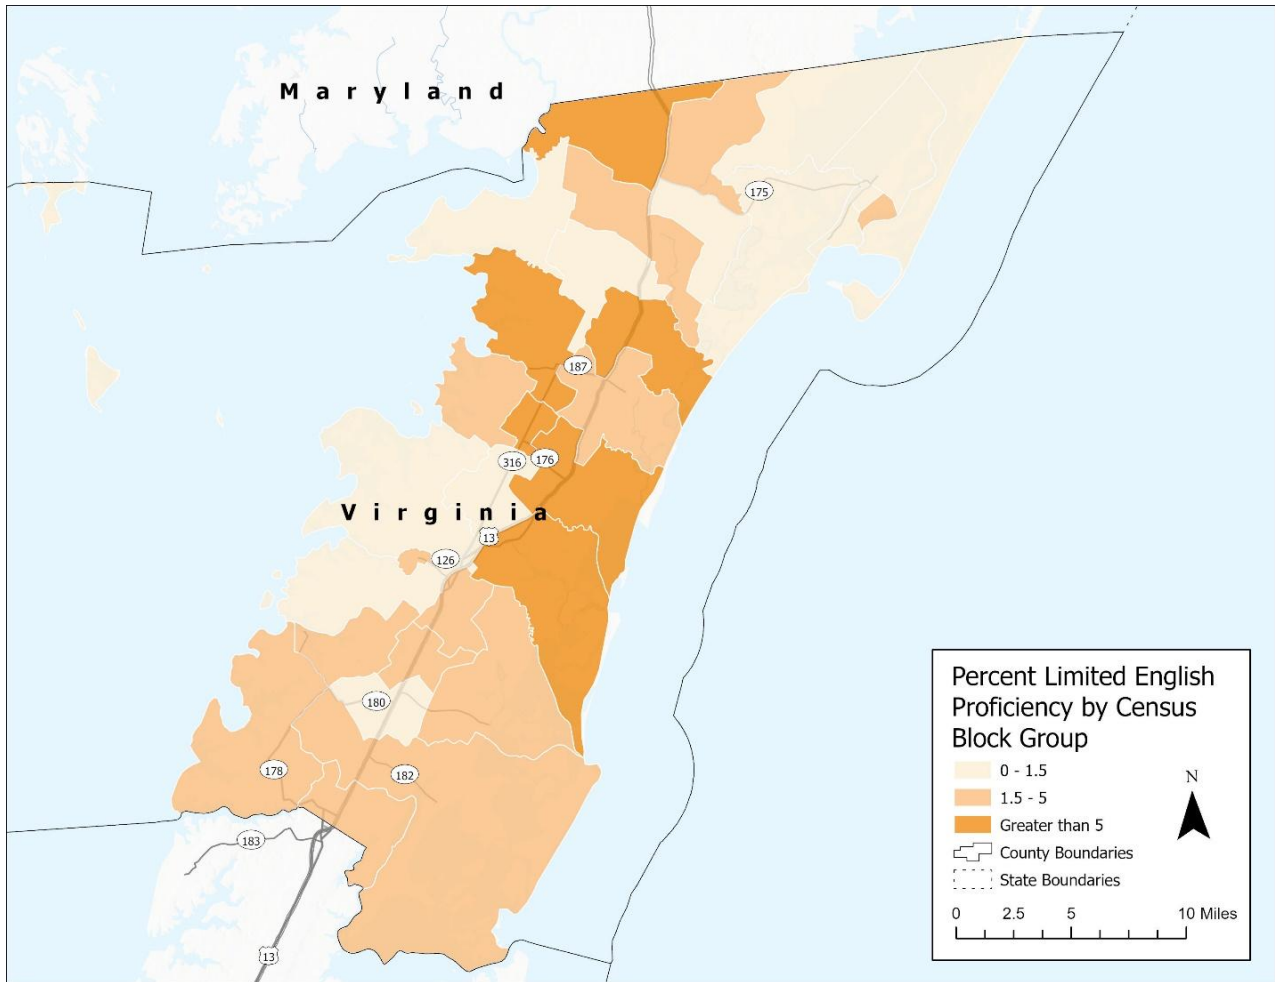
Maryland

175

187

316

176

Virginia

13

126

180

178

182

183

13

Percent Limited English Proficiency by Census Block Group

0 - 1.5

1.5 - 5

Greater than 5

County Boundaries

State Boundaries

N

0 2.5 5 10 Miles